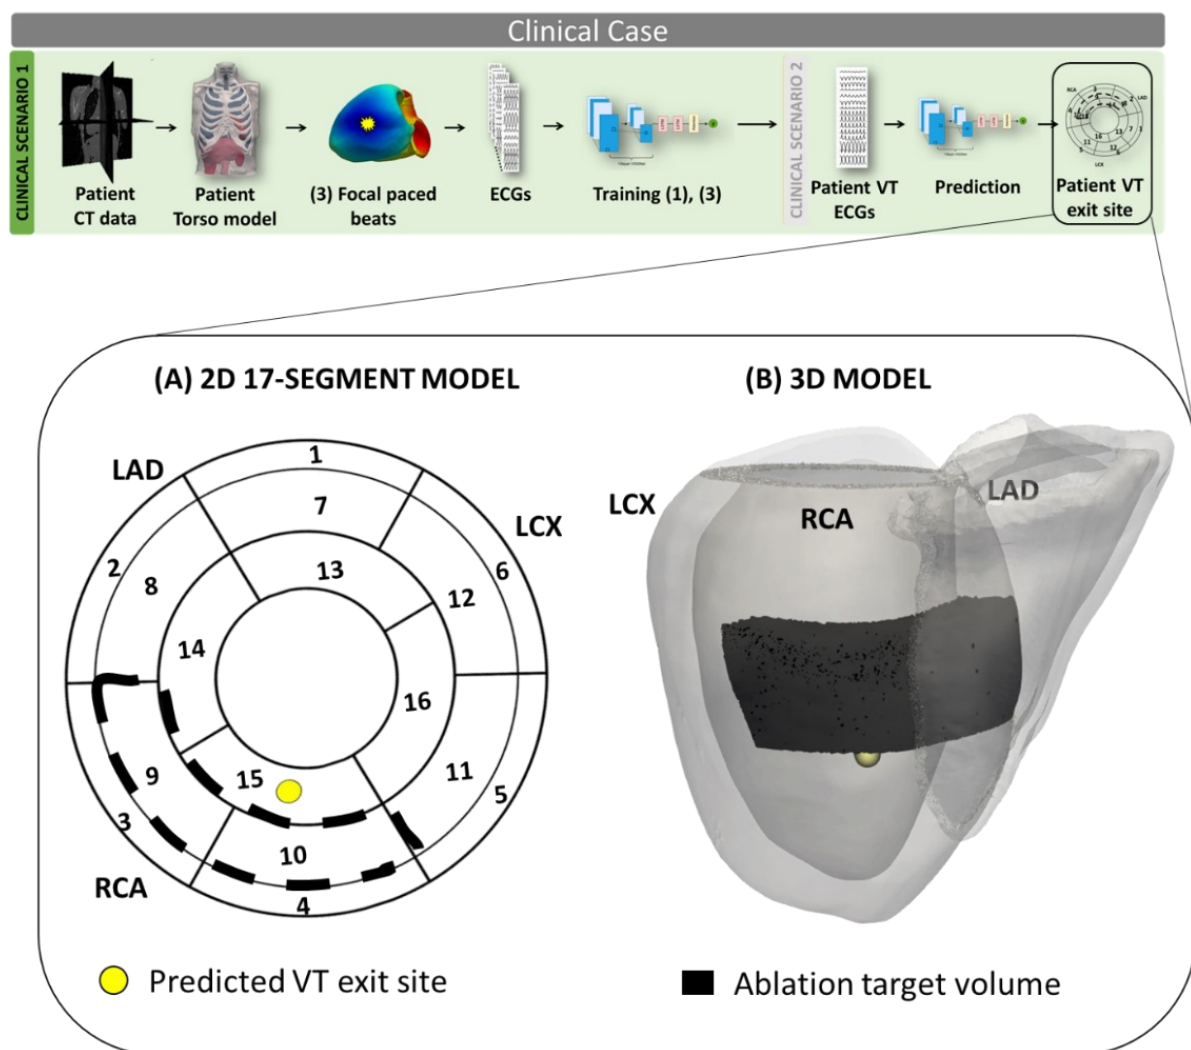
Clinical Case

CLINICAL SCENARIO 1

Patient CT data → Patient Torso model → (3) Focal paced beats → ECGs → Training (1), (3) →

CLINICAL SCENARIO 2

Patient VT ECGs → Prediction → Patient VT exit site

(A) 2D 17-SEGMENT MODEL

LAD
LCX
RCA
1
7
13
6
12
2
8
14
16
11
5
9
15
3
10
4

(B) 3D MODEL

LCX
RCA
LAD

Predicted VT exit site

Ablation target volume